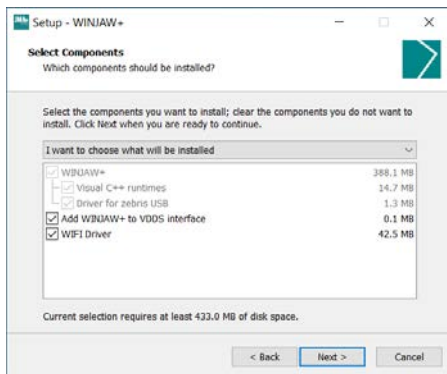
Setup - WINJAW+

Select Components
Which components should be installed?

Select the components you want to install; clear the components you do not want to install. Click Next when you are ready to continue.

I want to choose what will be installed

| | |
|---|---|
| WINJAW+ | 388.1 MB |
| Visual C++ runtimes | 14.7 MB |
| Driver for zebris USB | 1.3 MB |
| Add WINJAW+ to VDDS interface | 0.1 MB |
| WIFI Driver | 42.5 MB |

Current selection requires at least 433.0 MB of disk space.

< Back Next > Cancel